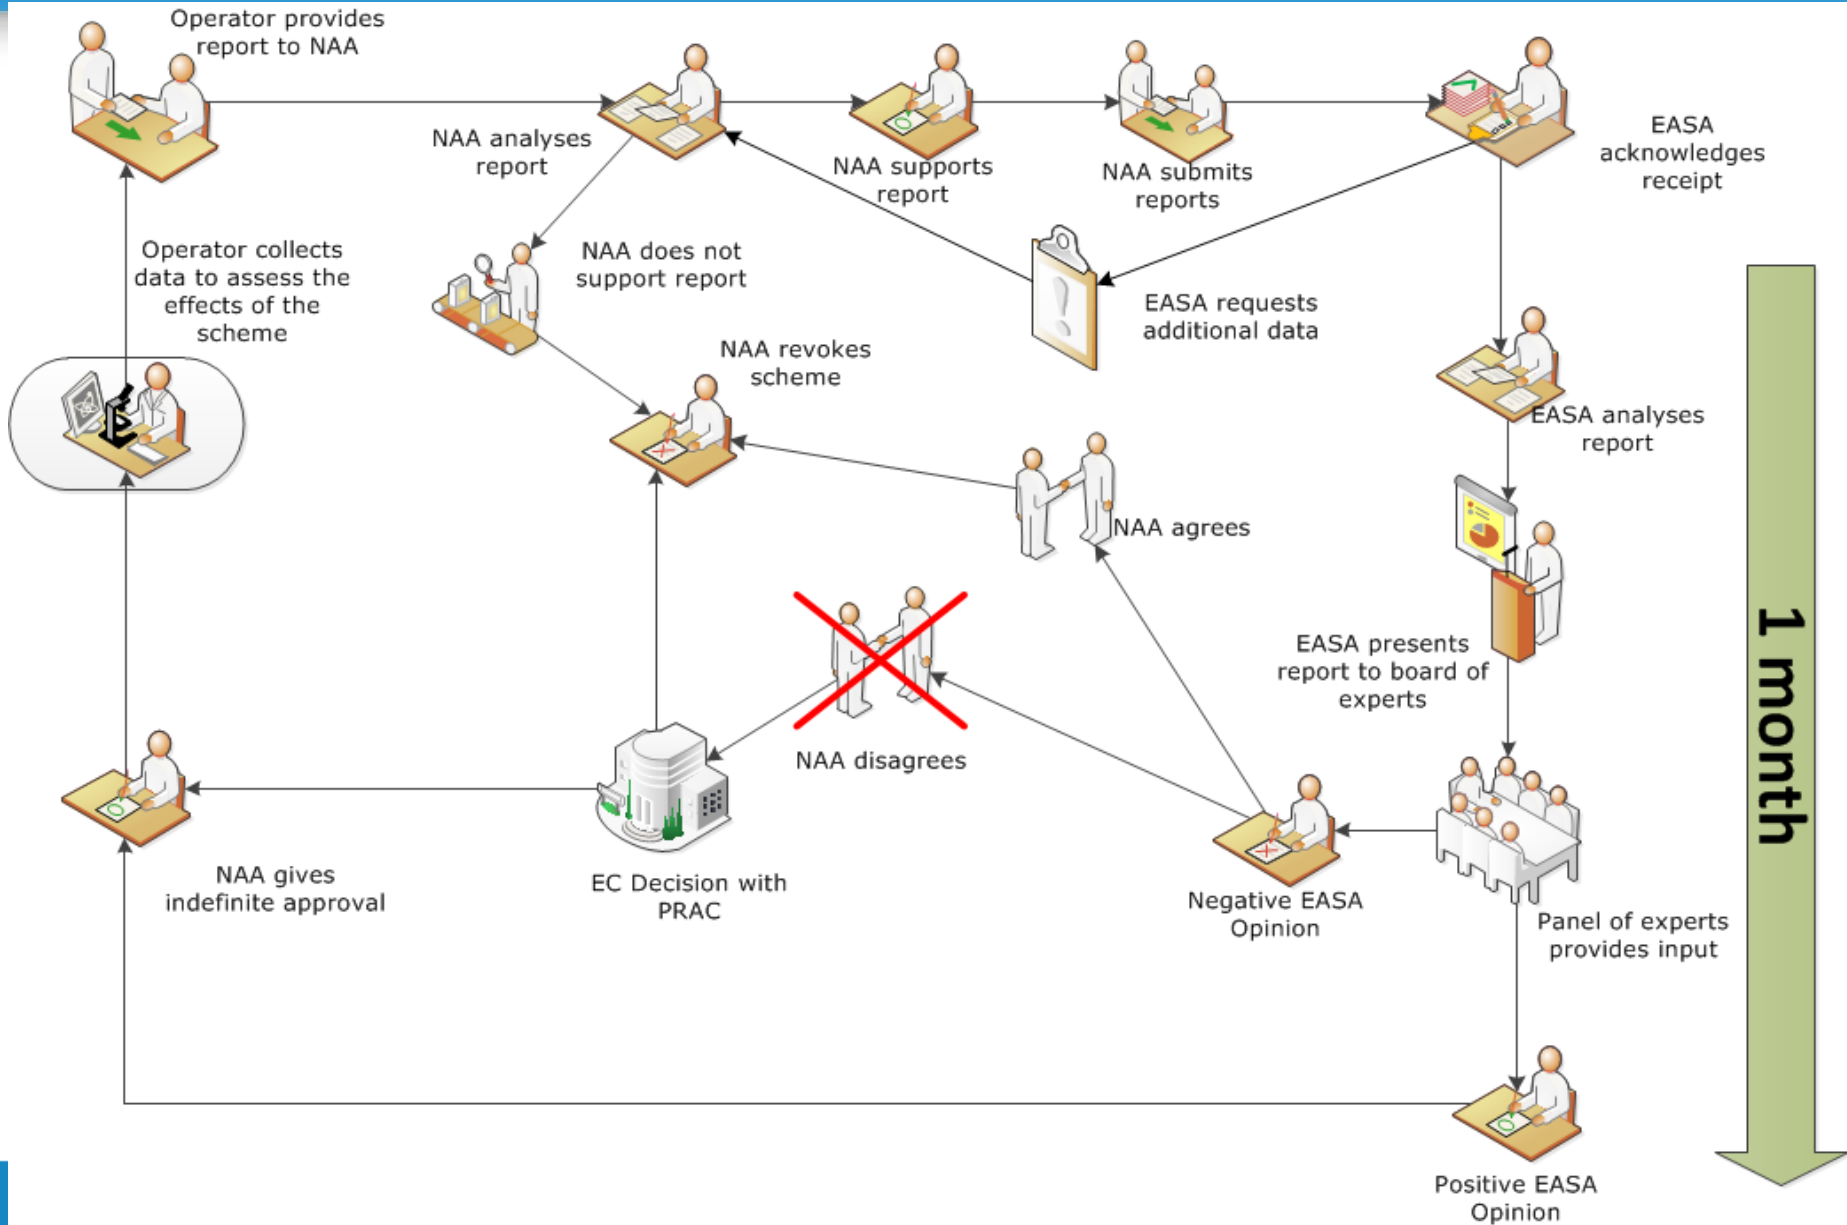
Operator provides report to NAA

NAA analyses report

NAA supports report

NAA submits reports

EASA acknowledges receipt

Operator collects data to assess the effects of the scheme

NAA does not support report

EASA requests additional data

NAA revokes scheme

EASA analyses report

NAA agrees

1 month

EASA presents report to board of experts

NAA disagrees

NAA gives indefinite approval

EC Decision with PRAC

Negative EASA Opinion

Panel of experts provides input

Positive EASA Opinion